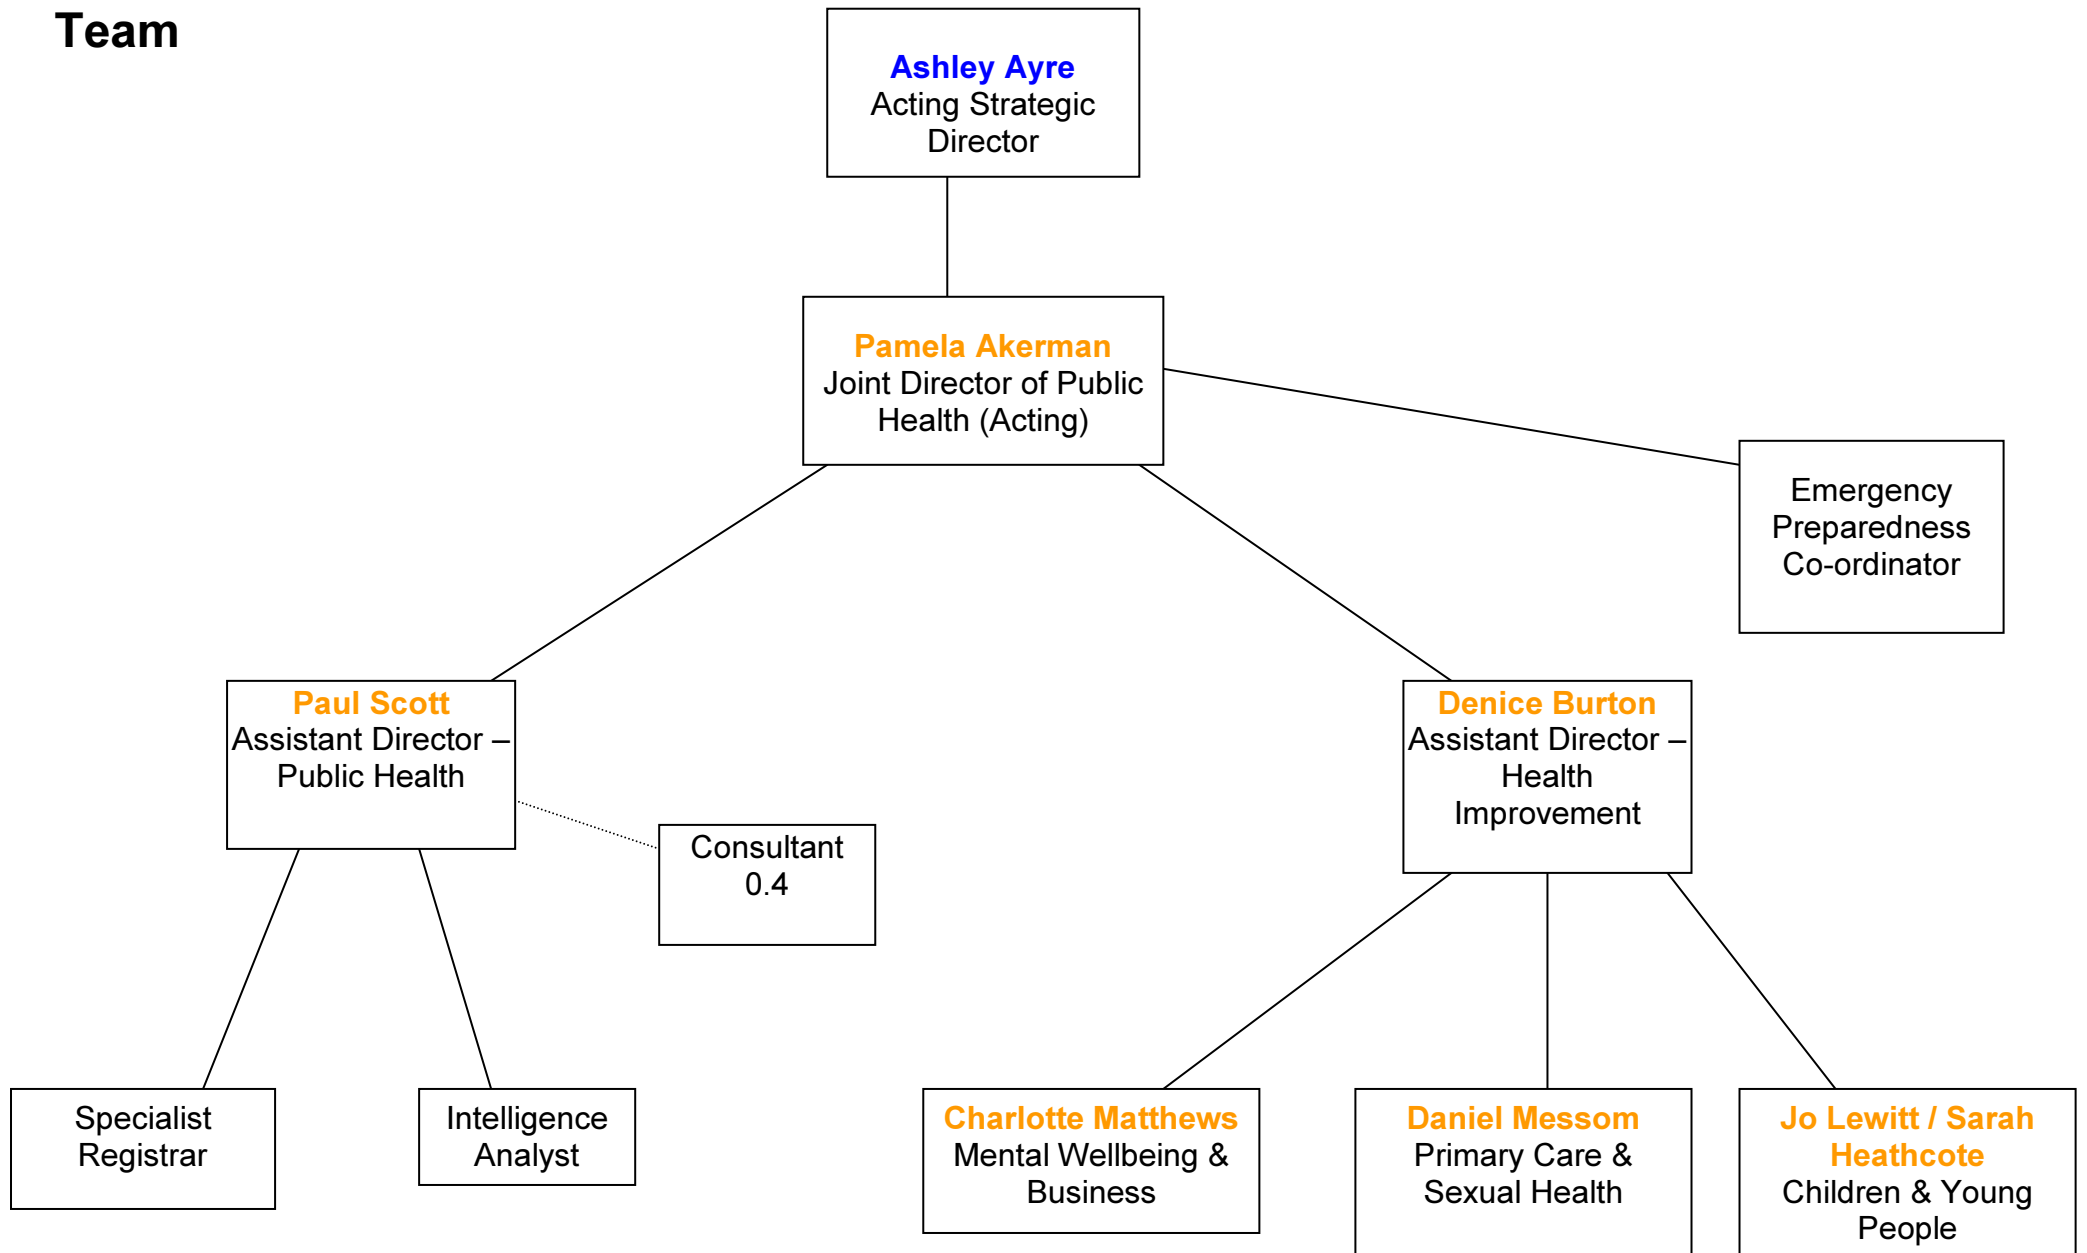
Team

Ashley Ayre
Acting Strategic Director

Pamela Akerman
Joint Director of Public Health (Acting)

Emergency Preparedness Co-ordinator

Paul Scott
Assistant Director – Public Health

Consultant 0.4

Denice Burton
Assistant Director – Health Improvement

Specialist Registrar

Intelligence Analyst

Charlotte Matthews
Mental Wellbeing & Business

Daniel Messom
Primary Care & Sexual Health

Jo Lewitt / Sarah Heathcote
Children & Young People